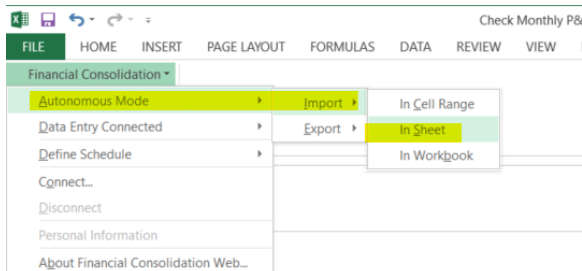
Check Monthly P&

FILE HOME INSERT PAGE LAYOUT FORMULAS DATA REVIEW VIEW

Financial Consolidation

Autonomous Mode
Data Entry Connected
Define Schedule
Connect...
Disconnect
Personal Information
About Financial Consolidation Web...

Import
Export

In Cell Range
In Sheet
In Workbook